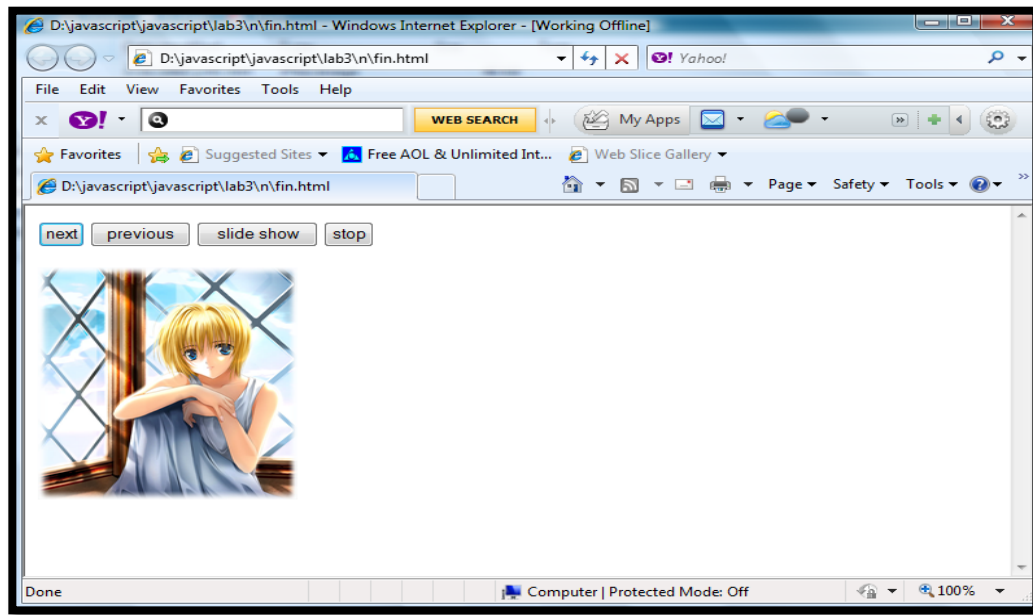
D:\javascript\javascript\lab3\n\fin.html - Windows Internet Explorer - [Working Offline]

D:\javascript\javascript\lab3\n\fin.html

Yahoo!

File Edit View Favorites Tools Help

WEB SEARCH

My Apps

Favorites

Suggested Sites

Free AOL & Unlimited Int...

Web Slice Gallery

D:\javascript\javascript\lab3\n\fin.html

Page Safety Tools

next previous slide show stop

Done

Computer | Protected Mode: Off

100%